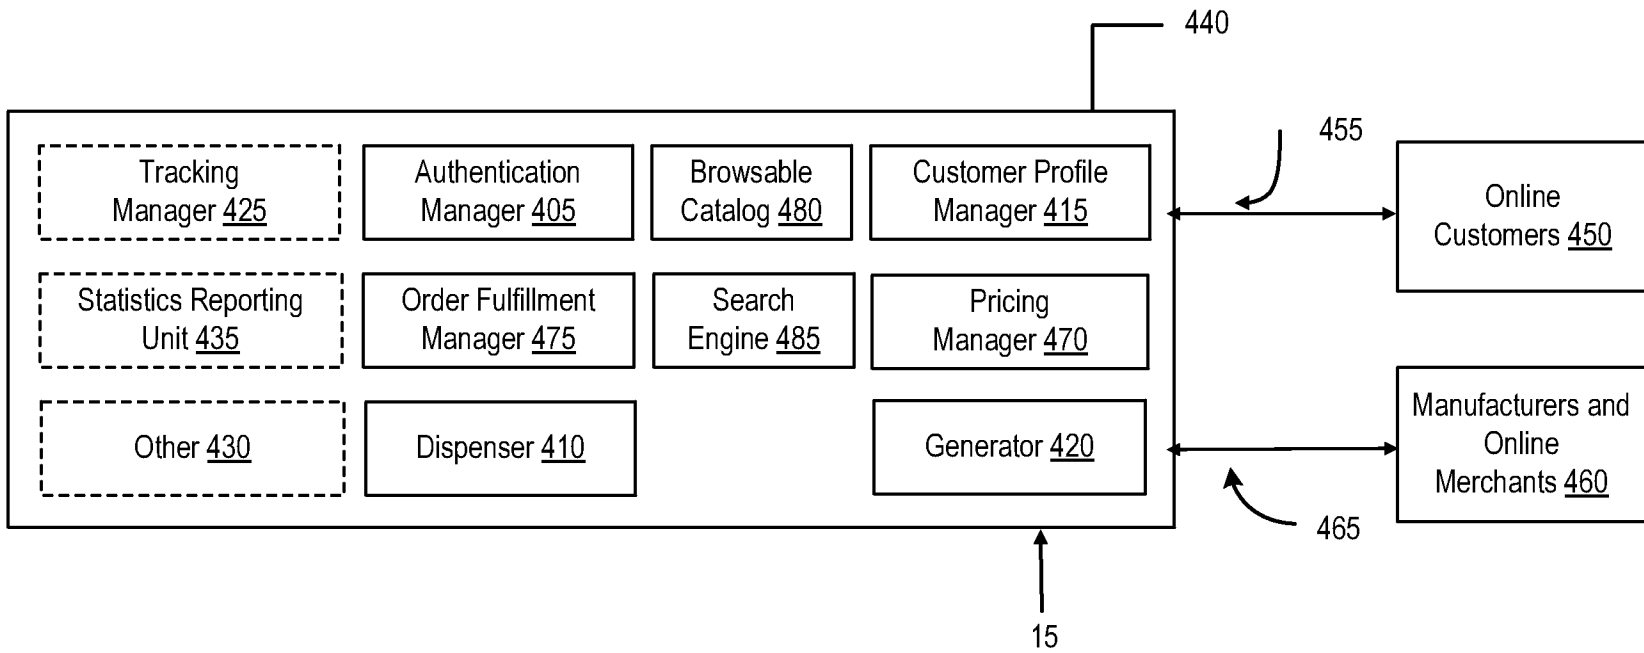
440

455

Tracking Manager 425

Authentication Manager 405

Browsable Catalog 480

Customer Profile Manager 415

Online Customers 450

Statistics Reporting Unit 435

Order Fulfillment Manager 475

Search Engine 485

Pricing Manager 470

Other 430

Dispenser 410

Generator 420

Manufacturers and Online Merchants 460

465

15